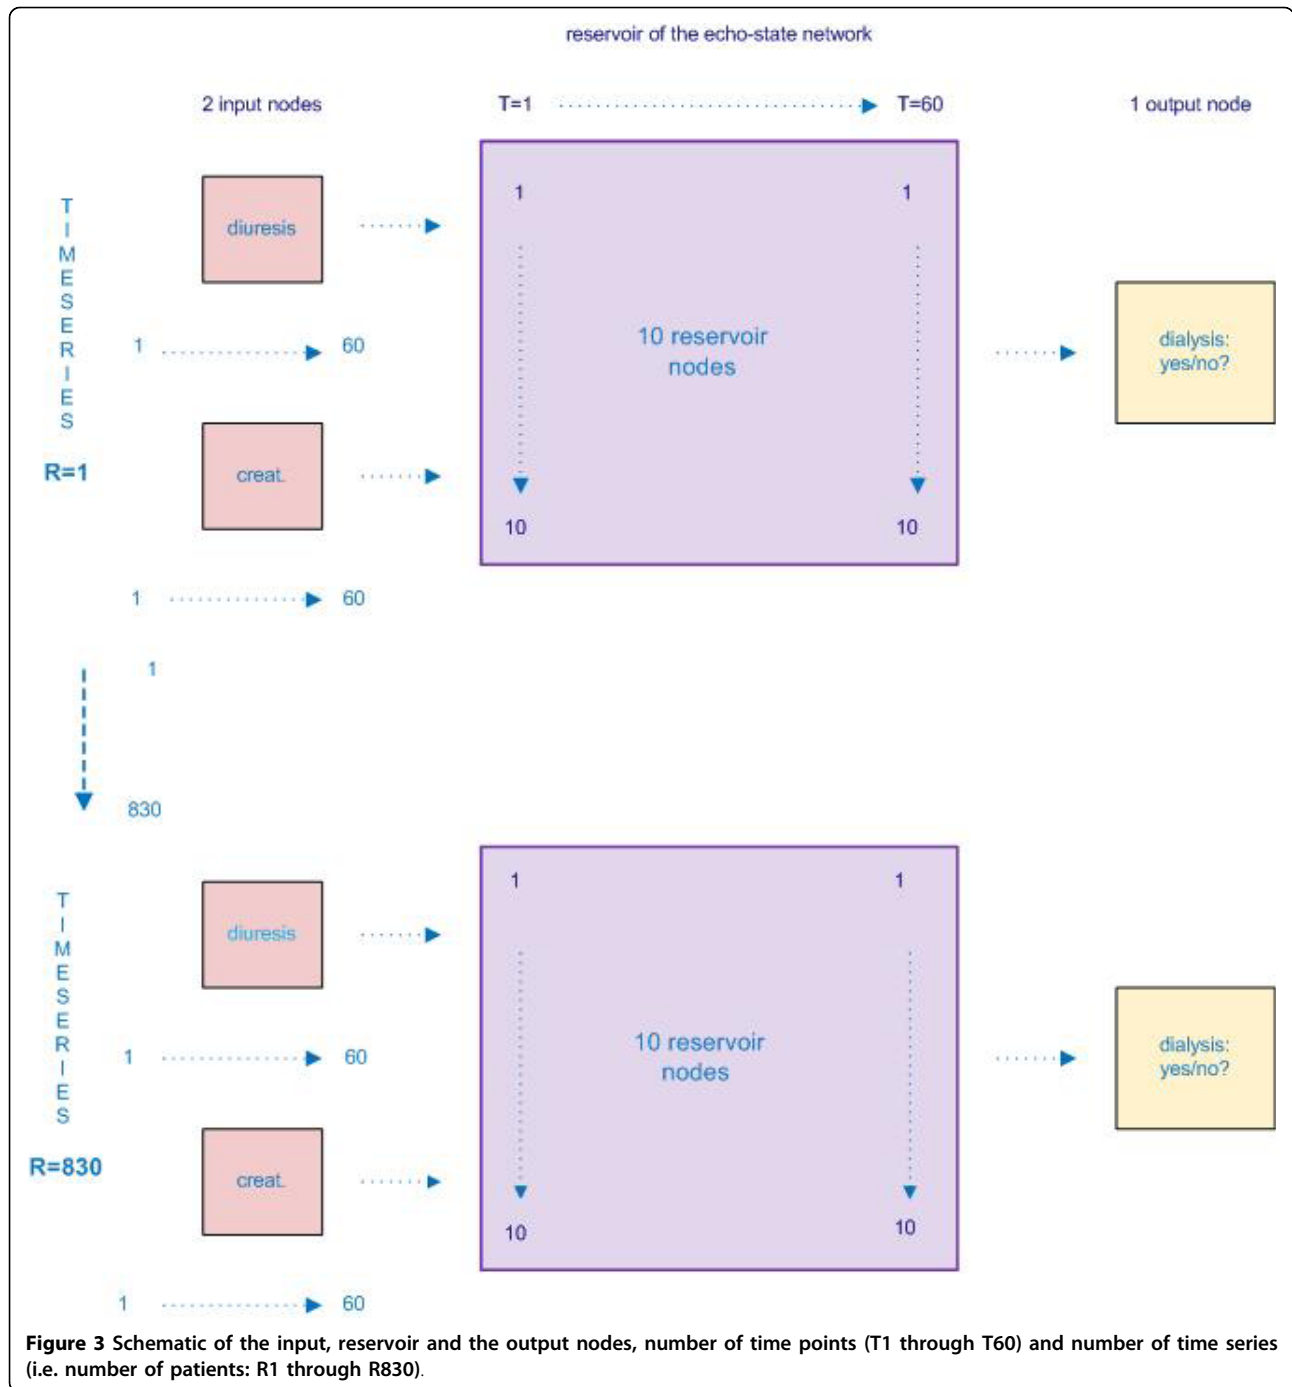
reservoir of the echo-state network

2 input nodes

T=1

T=60

1 output node

TIMESERIES

R=1

diuresis

1

60

creat.

1

60

1

1

10 reservoir nodes

10

10

dialysis: yes/no?

1

830

TIMESERIES

R=830

diuresis

1

60

creat.

1

60

1

1

10 reservoir nodes

10

10

dialysis: yes/no?

**Figure 3** Schematic of the input, reservoir and the output nodes, number of time points (T1 through T60) and number of time series (i.e. number of patients: R1 through R830).